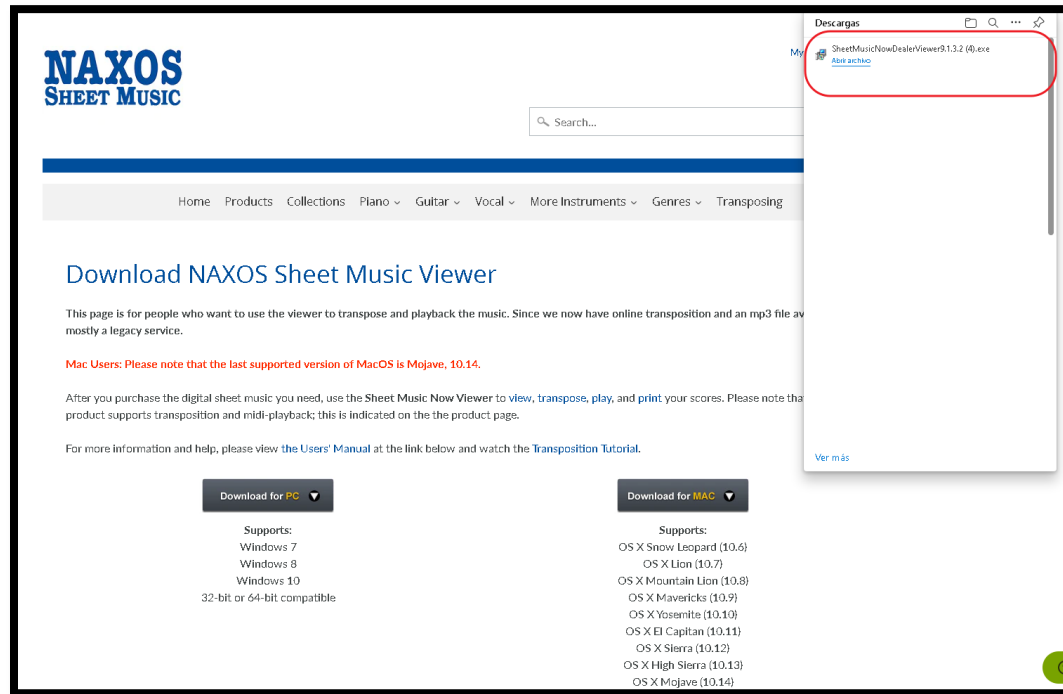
NAXOS
SHEET MUSIC

My

Search...

Home Products Collections Piano Guitar Vocal More Instruments Genres Transposing

Descargas

SheetMusicNowDealerViewer9.1.3.2 (4).exe
Abrir archivo

Ver más

Download NAXOS Sheet Music Viewer

This page is for people who want to use the viewer to transpose and playback the music. Since we now have online transposition and an mp3 file av mostly a legacy service.

Mac Users: Please note that the last supported version of MacOS is Mojave, 10.14.

After you purchase the digital sheet music you need, use the Sheet Music Now Viewer to view, transpose, play, and print your scores. Please note tha product supports transposition and midi-playback; this is indicated on the the product page.

For more information and help, please view the Users' Manual at the link below and watch the Transposition Tutorial.

Download for PC

Supports:
Windows 7
Windows 8
Windows 10
32-bit or 64-bit compatible

Download for MAC

Supports:
OS X Snow Leopard (10.6)
OS X Lion (10.7)
OS X Mountain Lion (10.8)
OS X Mavericks (10.9)
OS X Yosemite (10.10)
OS X El Capitan (10.11)
OS X Sierra (10.12)
OS X High Sierra (10.13)
OS X Mojave (10.14)